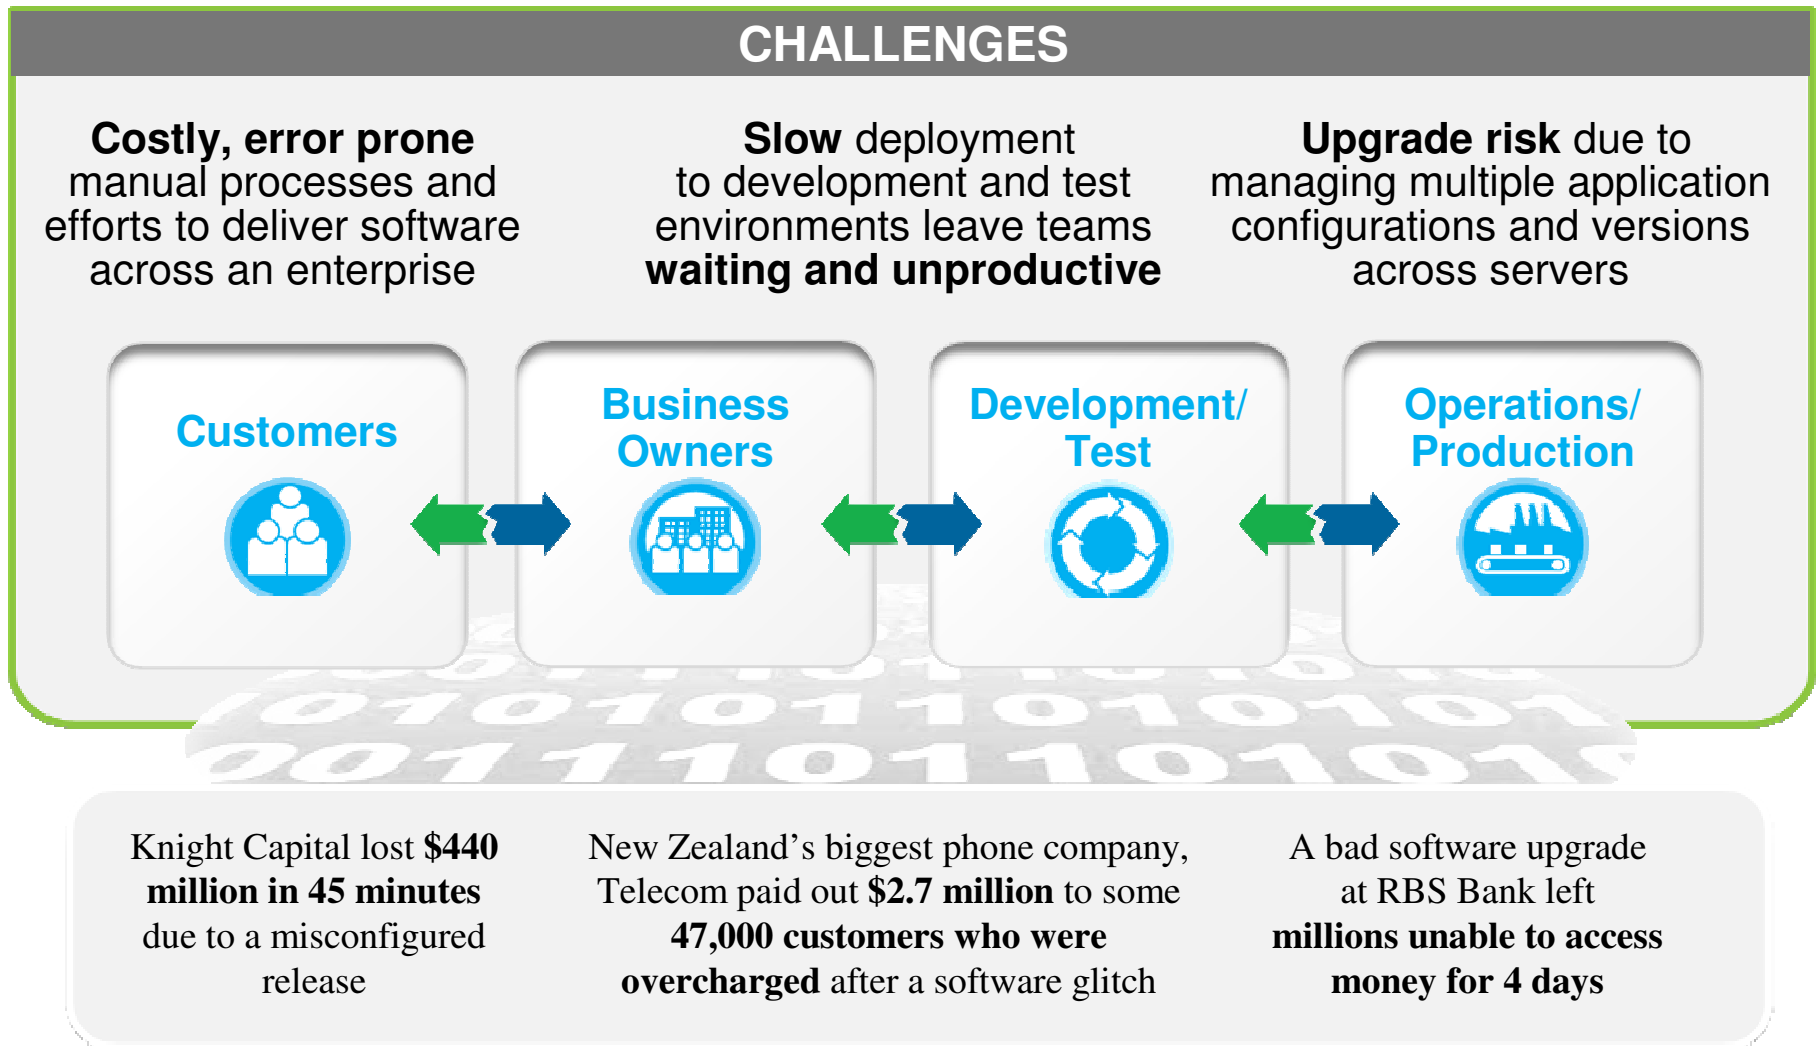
CHALLENGES

**Costly, error prone** manual processes and efforts to deliver software across an enterprise

**Slow** deployment to development and test environments leave teams **waiting and unproductive**

**Upgrade risk** due to managing multiple application configurations and versions across servers

Customers

Business Owners

Development/ Test

Operations/ Production

Knight Capital lost **$440 million in 45 minutes** due to a misconfigured release

New Zealand’s biggest phone company, Telecom paid out **$2.7 million** to some **47,000 customers who were overcharged** after a software glitch

A bad software upgrade at RBS Bank left **millions unable to access money for 4 days**